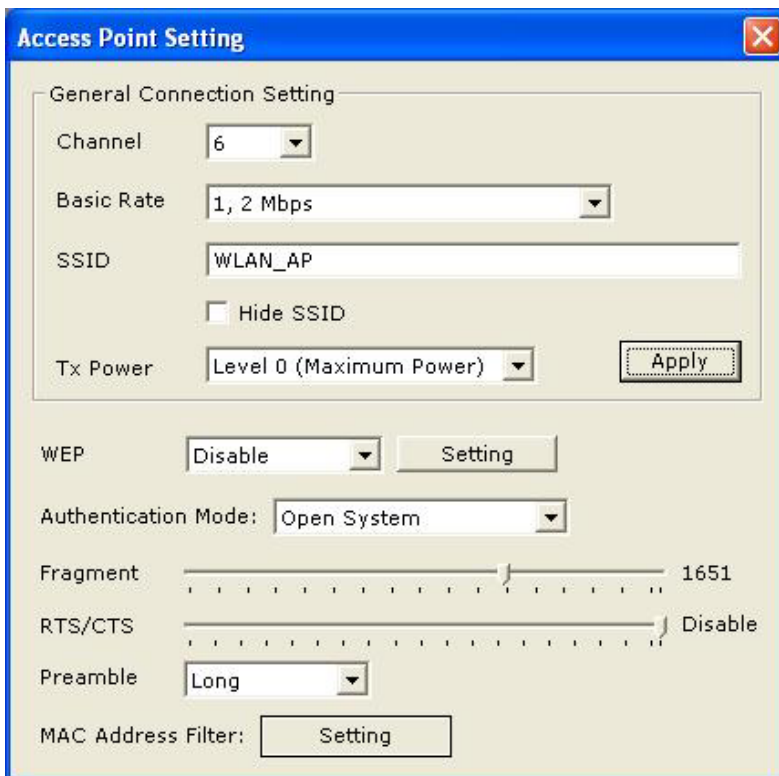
Access Point Setting

General Connection Setting

Channel 6

Basic Rate 1, 2 Mbps

SSID WLAN_AP

Hide SSID

Tx Power Level 0 (Maximum Power)

Apply

WEP Disable Setting

Authentication Mode: Open System

Fragment 1651

RTS/CTS Disable

Preamble Long

MAC Address Filter: Setting